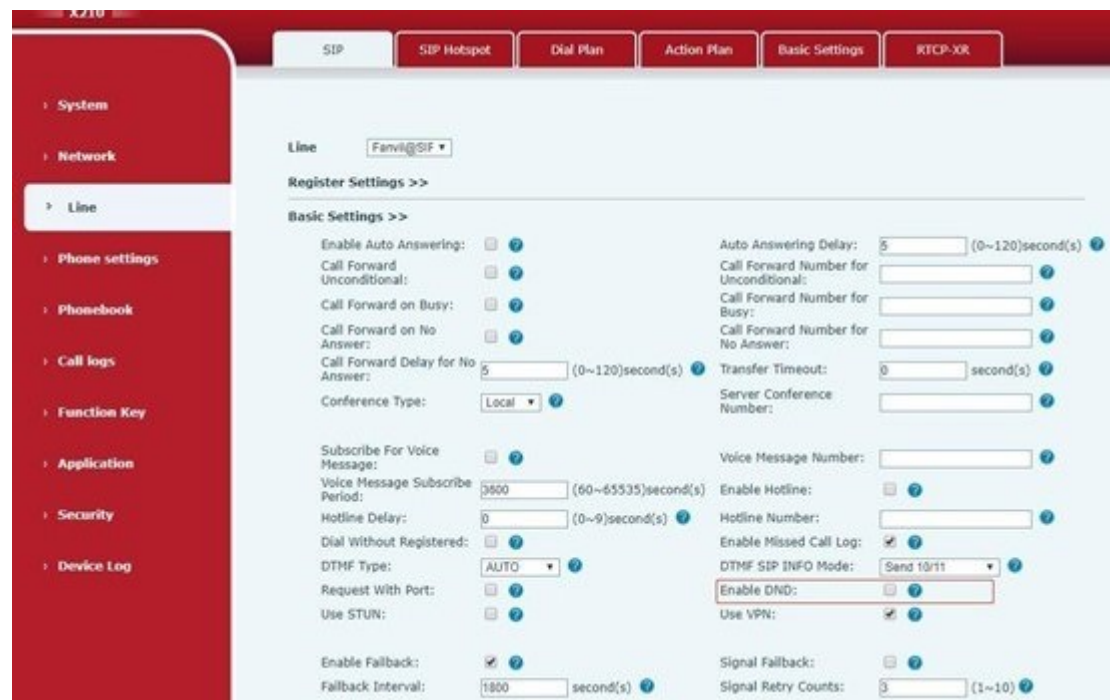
X210

SIP | SIP Hotspot | Dial Plan | Action Plan | Basic Settings | RTCP-XR

› System
› Network
› Line
› Phone settings
› Phonebook
› Call logs
› Function Key
› Application
› Security
› Device Log

Line Fanvil@SIP

Register Settings >>

Basic Settings >>

| | | | |
|---|---|---|---|
| Enable Auto Answering: | | Auto Answering Delay: | 5 (0~120)second(s) |
| Call Forward Unconditional: | | Call Forward Number for Unconditional: | |
| Call Forward on Busy: | | Call Forward Number for Busy: | |
| Call Forward on No Answer: | | Call Forward Number for No Answer: | |
| Call Forward Delay for No Answer: | 5 (0~120)second(s) | Transfer Timeout: | 0 second(s) |
| Conference Type: | Local | Server Conference Number: | |
| Subscribe For Voice Message: | | Voice Message Number: | |
| Voice Message Subscribe Period: | 3600 (60~65535)second(s) | Enable Hotline: | |
| Hotline Delay: | 0 (0~9)second(s) | Hotline Number: | |
| Dial Without Registered: | | Enable Missed Call Log: | |
| DTMF Type: | AUTO | DTMF SIP INFO Mode: | Send 10/11 |
| Request With Port: | | Enable DND: | |
| Use STUN: | | Use VPN: | |
| Enable Fallback: | | Signal Fallback: | |
| Fallback Interval: | 1800 second(s) | Signal Retry Counts: | 3 (1~10) |